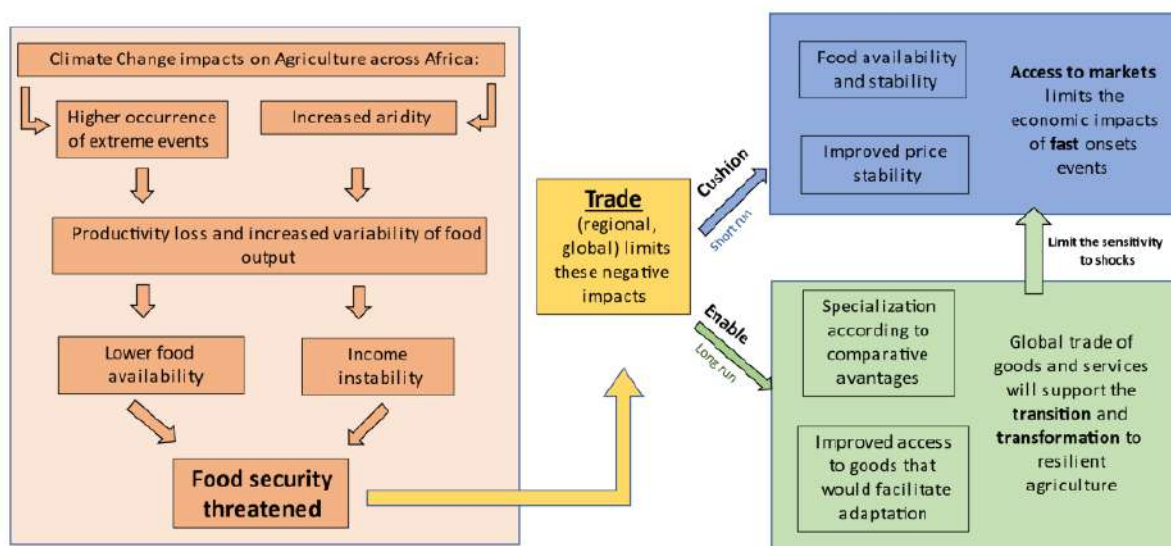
Climate Change impacts on Agriculture across Africa:

Higher occurrence of extreme events

Increased aridity

Productivity loss and increased variability of food output

Lower food availability

Income instability

Food security threatened

Trade (regional, global) limits these negative impacts

Cushion

Short run

Enable

Long run

Food availability and stability

Improved price stability

Access to markets limits the economic impacts of fast onsets events

Limit the sensitivity to shocks

Specialization according to comparative avantages

Improved access to goods that would facilitate adaptation

Global trade of goods and services will support the transition and transformation to resilient agriculture